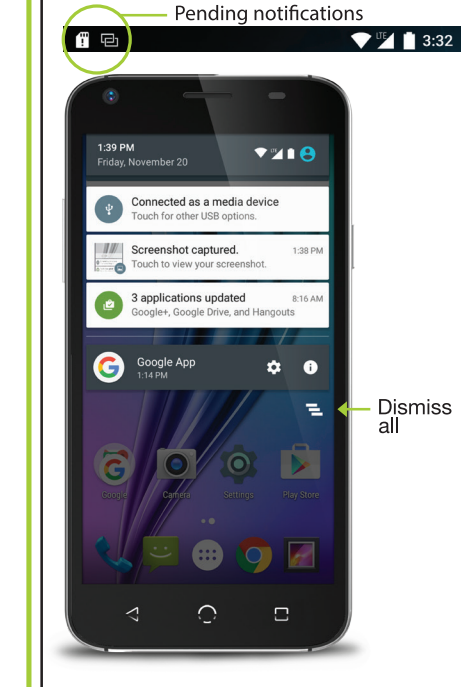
Pending notifications

LTE 3:32

1:39 PM
Friday, November 20

Connected as a media device
Touch for other USB options.

Screenshot captured. 1:38 PM
Touch to view your screenshot.

3 applications updated 8:16 AM
Google+, Google Drive, and Hangouts

Google App
1:14 PM

Dismiss all

Google Camera Settings Play Store